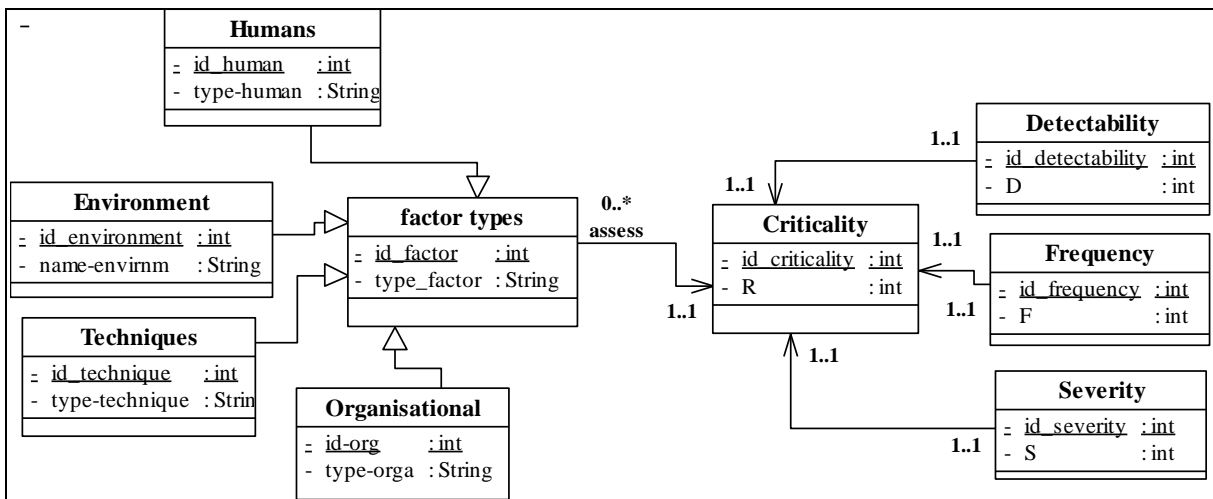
-

**Humans**
- id_human : int
- type-human : String

**Environment**
- id_environment : int
- name-envirnm : String

**factor types**
- id_factor : int
- type_factor : String

0..*
assess

1..1

**Criticality**
- id_criticality : int
- R : int

1..1
1..1

**Detectability**
- id_detectability : int
- D : int

1..1

**Frequency**
- id_frequency : int
- F : int

1..1

**Techniques**
- id_technique : int
- type-technique : Strin

**Organisational**
- id-org : int
- type-orga : String

1..1

**Severity**
- id_severity : int
- S : int

1..1